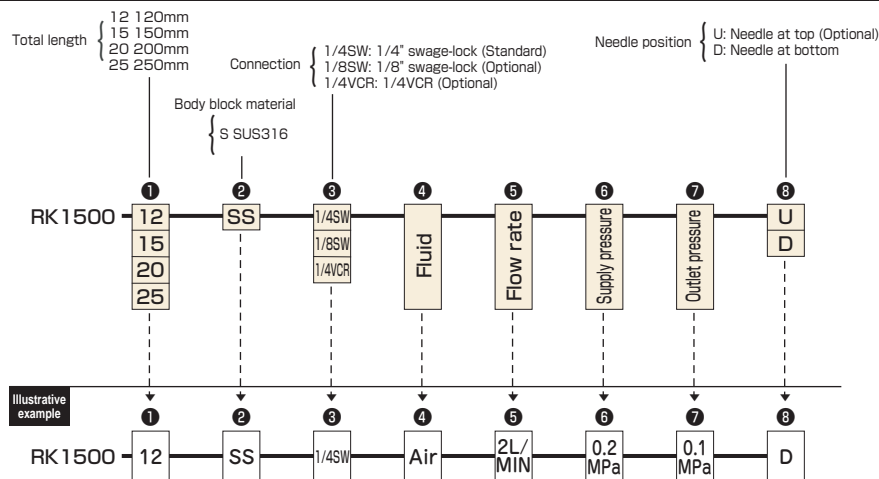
Total length { 12 120mm
15 150mm
20 200mm
25 250mm

Body block material { S SUS316

Connection { 1/4SW: 1/4" swage-lock (Standard)
1/8SW: 1/8" swage-lock (Optional)
1/4VCR: 1/4VCR (Optional)

Needle position { U: Needle at top (Optional)
D: Needle at bottom

❶ ❷ ❸ ❹ ❺ ❻ ❼ ❽

RK1500 12 SS 1/4SW Fluid Flow rate Supply pressure Outlet pressure U
15 1/8SW D
20 1/4VCR
25

Illustrative example

❶ ❷ ❸ ❹ ❺ ❻ ❼ ❽

RK1500 12 SS 1/4SW Air 2L/MIN 0.2 MPa 0.1 MPa D